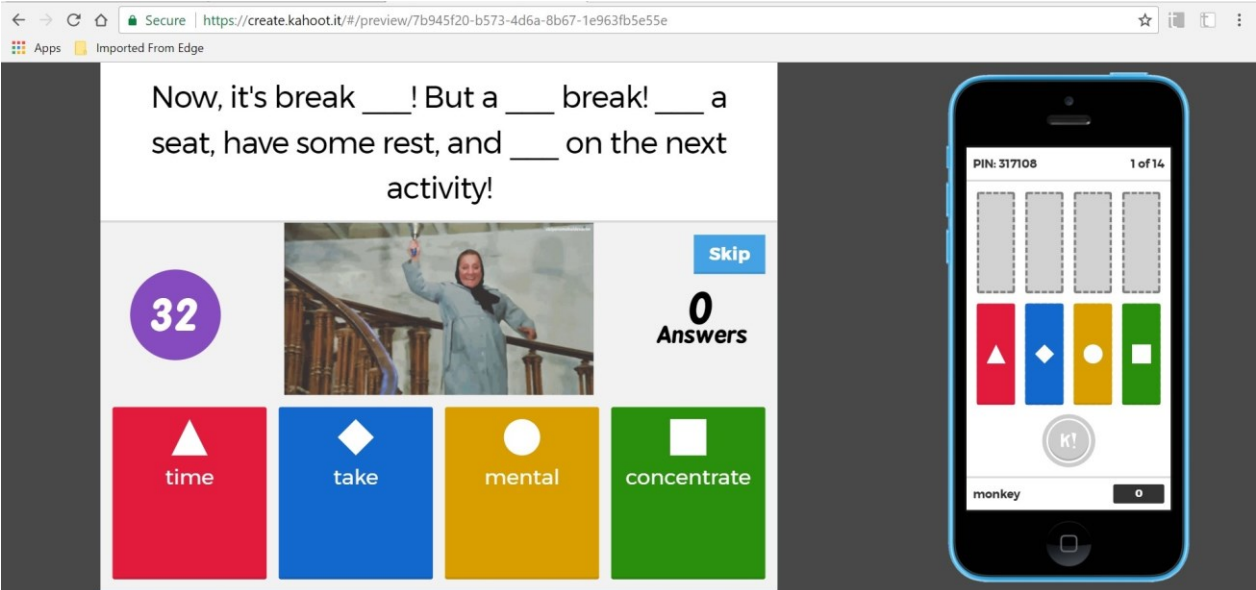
Secure | https://create.kahoot.it/#/preview/7b945f20-b573-4d6a-8b67-1e963fb5e55e

Apps  Imported From Edge

Now, it's break ___! But a ___ break! ___ a seat, have some rest, and ___ on the next activity!

Skip

32

0
Answers

time

take

mental

concentrate

PIN: 317108

1 of 14

K!

monkey

0